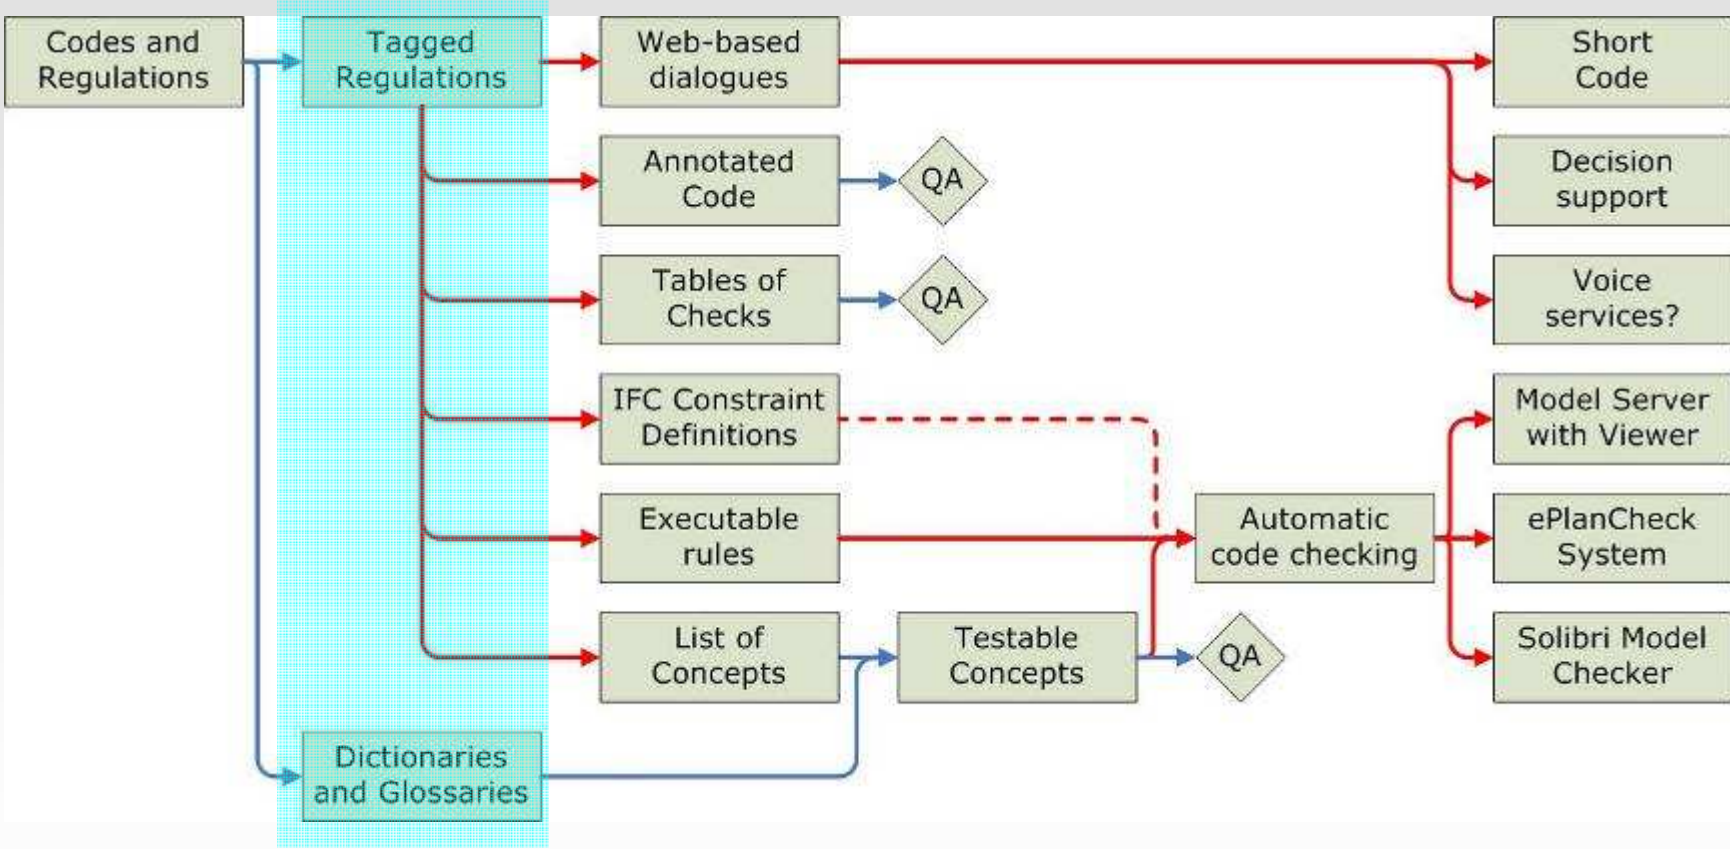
Codes and Regulations

Tagged Regulations

Dictionaries and Glossaries

Web-based dialogues

Annotated Code

QA

Tables of Checks

QA

IFC Constraint Definitions

Executable rules

List of Concepts

Testable Concepts

QA

Automatic code checking

Short Code

Decision support

Voice services?

Model Server with Viewer

ePlanCheck System

Solibri Model Checker